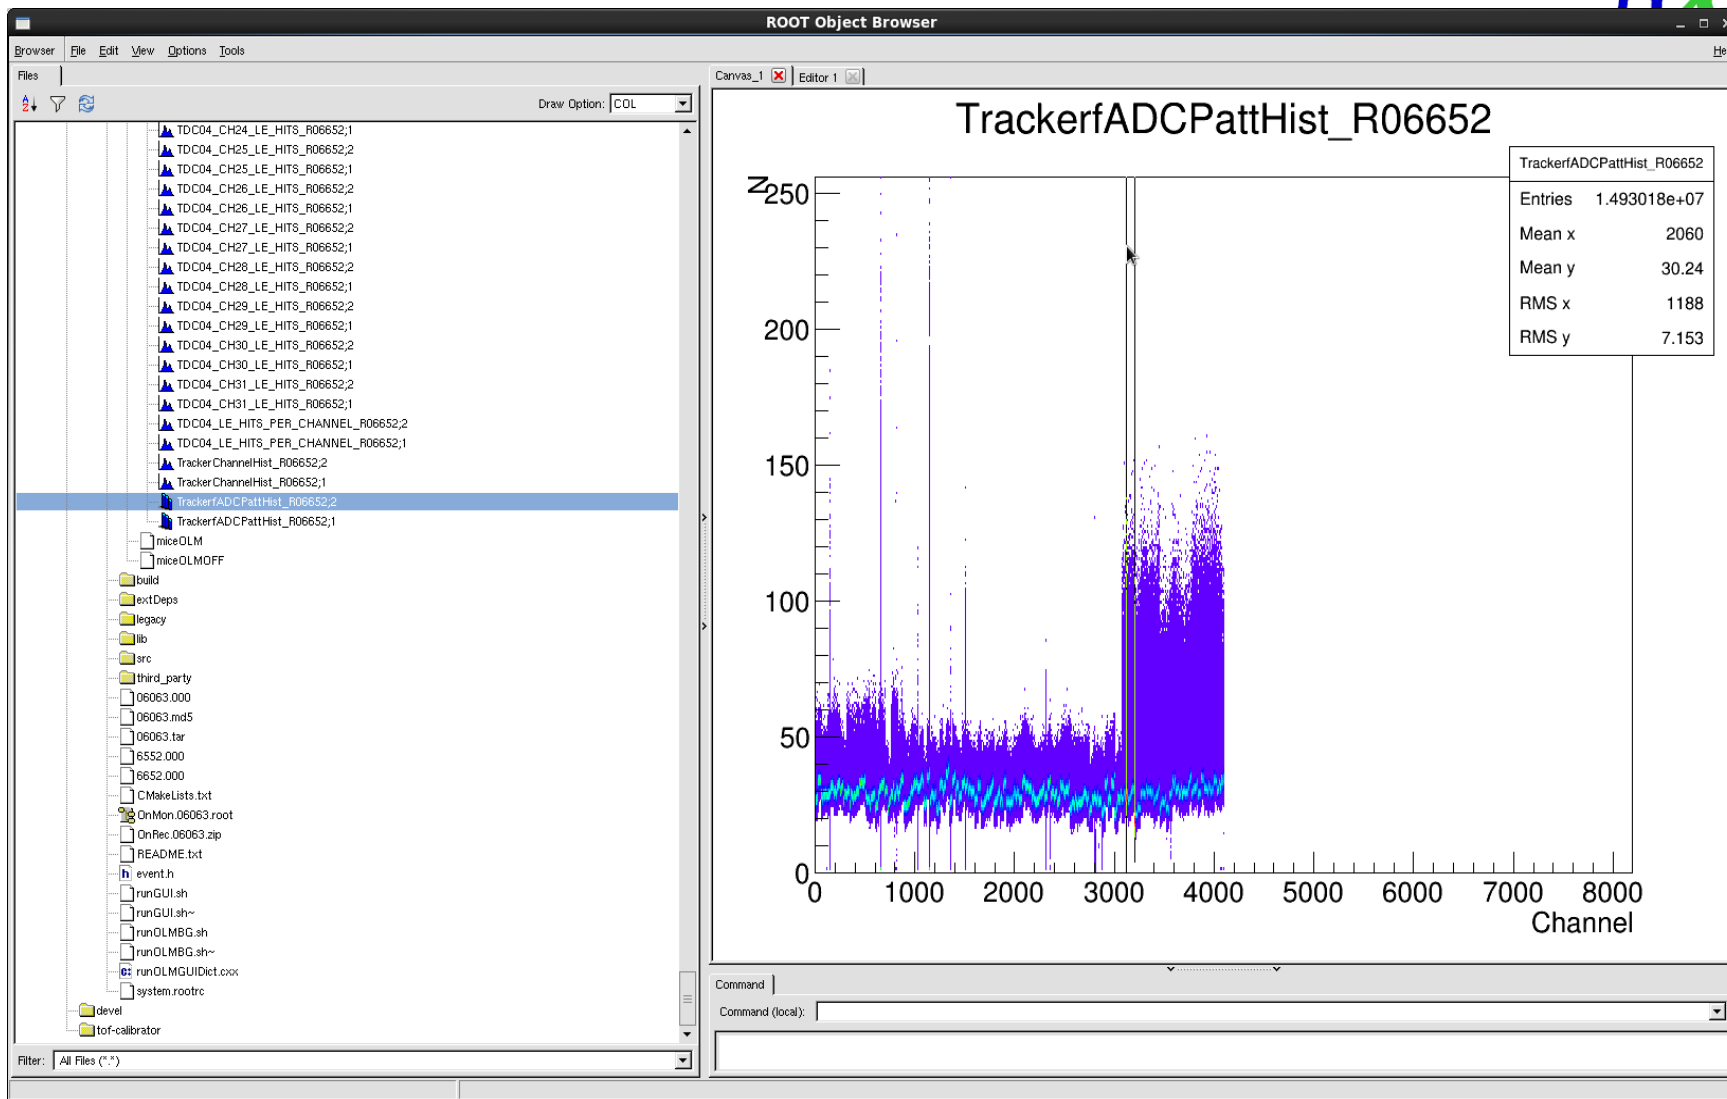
ROOT Object Browser

Browser File Edit View Options Tools He

Files

Draw Option: COL

TDC04_CH24_LE_HITS_R06652;1
TDC04_CH25_LE_HITS_R06652;2
TDC04_CH25_LE_HITS_R06652;1
TDC04_CH26_LE_HITS_R06652;2
TDC04_CH26_LE_HITS_R06652;1
TDC04_CH27_LE_HITS_R06652;2
TDC04_CH27_LE_HITS_R06652;1
TDC04_CH28_LE_HITS_R06652;2
TDC04_CH28_LE_HITS_R06652;1
TDC04_CH29_LE_HITS_R06652;2
TDC04_CH29_LE_HITS_R06652;1
TDC04_CH30_LE_HITS_R06652;2
TDC04_CH30_LE_HITS_R06652;1
TDC04_CH31_LE_HITS_R06652;2
TDC04_CH31_LE_HITS_R06652;1
TDC04_LE_HITS_PER_CHANNEL_R06652;2
TDC04_LE_HITS_PER_CHANNEL_R06652;1
TrackerChannelHist_R06652;2
TrackerChannelHist_R06652;1
TrackerfADCPattHist_R06652;2
TrackerfADCPattHist_R06652;1
miceOLM
miceOLMOFF
build
extDeps
legacy
lib
src
third_party
06063.000
06063.md5
06063.tar
6552.000
6652.000
CMakeLists.txt
OnMon.06063.root
OnRec.06063.zip
README.txt
event.h
runGUI.sh
runGUI.sh~
runOLMBG.sh
runOLMBG.sh~
runOLMGUIDict.cxx
system.rootrc
devel
tof-calibrator

Filter: All Files (*.*)

Canvas_1 Editor 1

TrackerfADCPattHist_R06652

| TrackerfADCPattHist_R06652 | |
|---|---|
| Entries | 1.493018e+07 |
| Mean x | 2060 |
| Mean y | 30.24 |
| RMS x | 1188 |
| RMS y | 7.153 |

N
250
200
150
100
50
0
0 1000 2000 3000 4000 5000 6000 7000 8000
Channel

Command
Command (local):